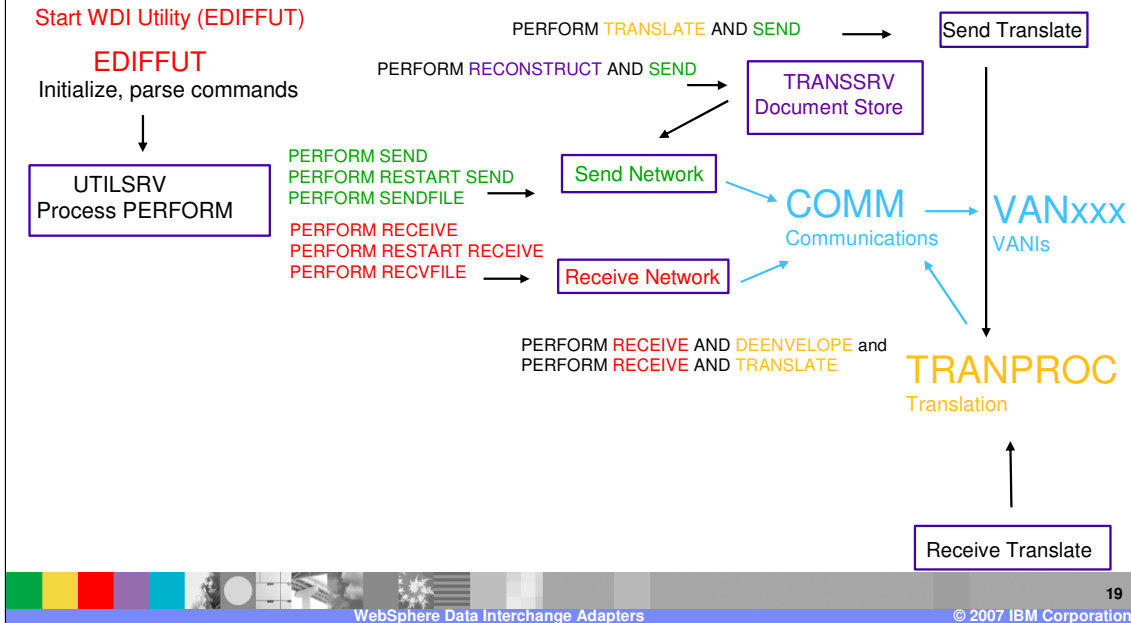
Start WDI Utility (EDIFFUT)

EDIFFUT
Initialize, parse commands

UTILSRV
Process PERFORM

PERFORM TRANSLATE AND SEND

Send Translate

PERFORM RECONSTRUCT AND SEND

TRANSSRV
Document Store

PERFORM SEND
PERFORM RESTART SEND
PERFORM SENDFILE

Send Network

PERFORM RECEIVE
PERFORM RESTART RECEIVE
PERFORM RECVFILE

Receive Network

COMM
Communications

VANxxx
VANIs

PERFORM RECEIVE AND DEENVELOPE and
PERFORM RECEIVE AND TRANSLATE

TRANPROC
Translation

Receive Translate

19

WebSphere Data Interchange Adapters

© 2007 IBM Corporation